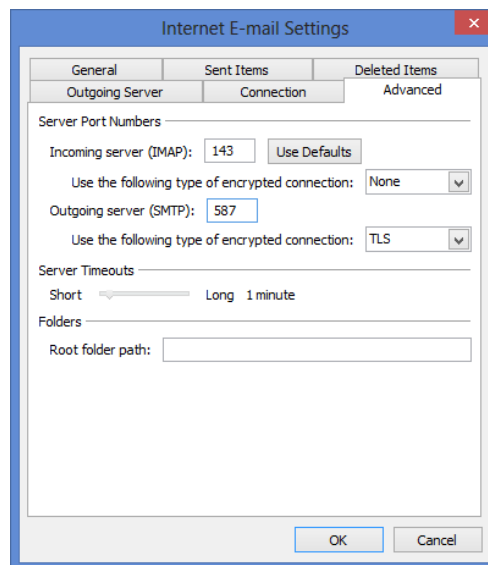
Internet E-mail Settings

General
Sent Items
Deleted Items
Outgoing Server
Connection
Advanced

Server Port Numbers

Incoming server (IMAP): 143 Use Defaults

Use the following type of encrypted connection: None

Outgoing server (SMTP): 587

Use the following type of encrypted connection: TLS

Server Timeouts

Short Long 1 minute

Folders

Root folder path:

OK Cancel